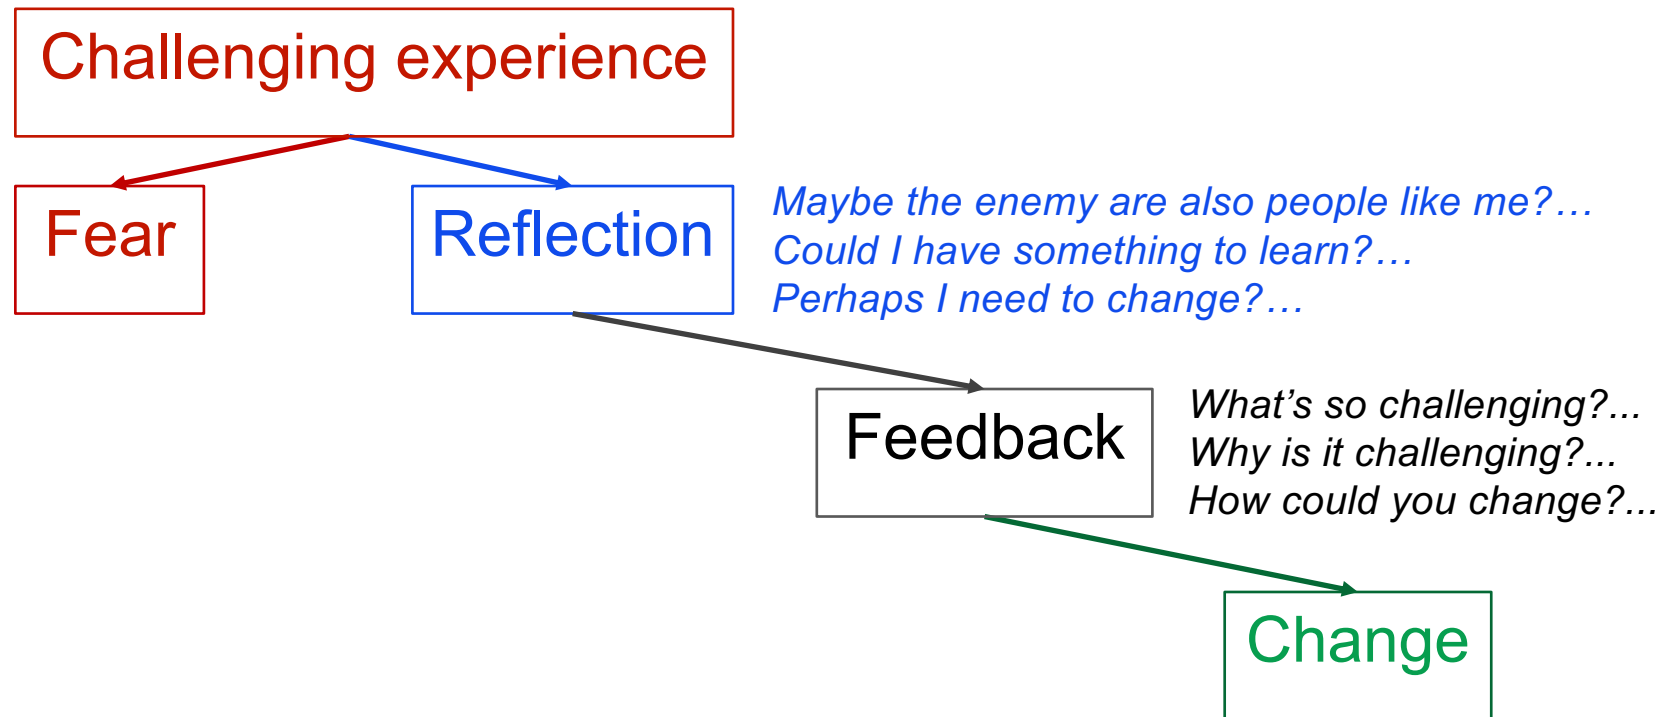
Challenging experience

Fear

Reflection

Maybe the enemy are also people like me?…
Could I have something to learn?…
Perhaps I need to change?…

Feedback

What’s so challenging?...
Why is it challenging?...
How could you change?...

Change